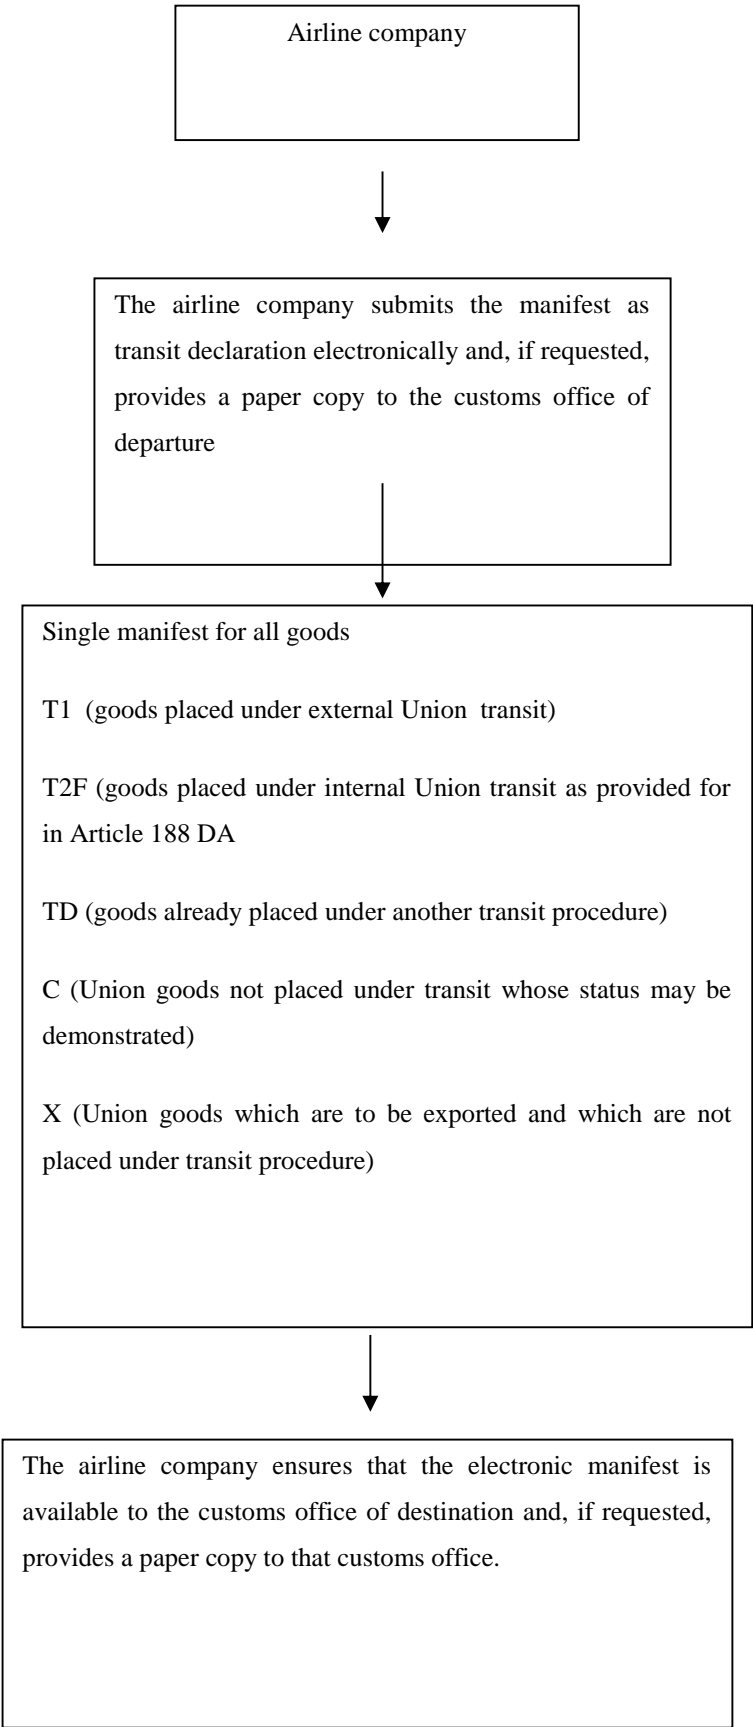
Airline company

The airline company submits the manifest as transit declaration electronically and, if requested, provides a paper copy to the customs office of departure

Single manifest for all goods

T1 (goods placed under external Union transit)

T2F (goods placed under internal Union transit as provided for in Article 188 DA

TD (goods already placed under another transit procedure)

C (Union goods not placed under transit whose status may be demonstrated)

X (Union goods which are to be exported and which are not placed under transit procedure)

The airline company ensures that the electronic manifest is available to the customs office of destination and, if requested, provides a paper copy to that customs office.